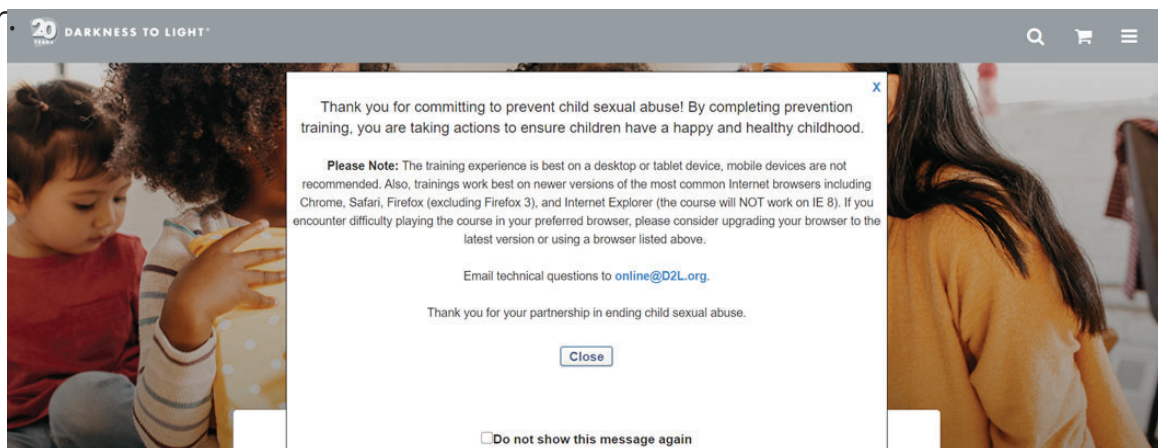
20 YEARS DARKNESS TO LIGHT®

X

Thank you for committing to prevent child sexual abuse! By completing prevention training, you are taking actions to ensure children have a happy and healthy childhood.

**Please Note:** The training experience is best on a desktop or tablet device, mobile devices are not recommended. Also, trainings work best on newer versions of the most common Internet browsers including Chrome, Safari, Firefox (excluding Firefox 3), and Internet Explorer (the course will NOT work on IE 8). If you encounter difficulty playing the course in your preferred browser, please consider upgrading your browser to the latest version or using a browser listed above.

Email technical questions to online@D2L.org.

Thank you for your partnership in ending child sexual abuse.

Close

☐Do not show this message again